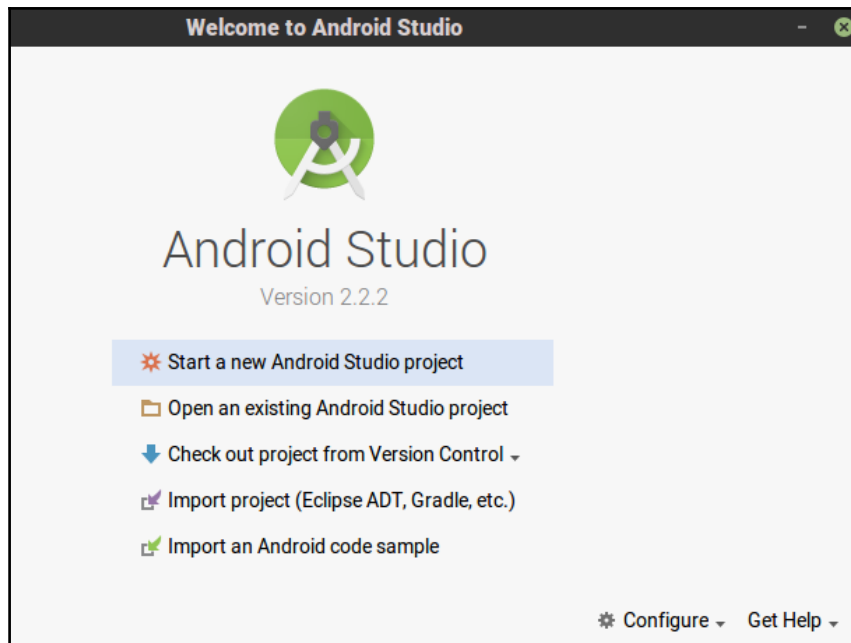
Welcome to Android Studio

Android Studio

Version 2.2.2

Start a new Android Studio project

Open an existing Android Studio project

Check out project from Version Control

Import project (Eclipse ADT, Gradle, etc.)

Import an Android code sample

Configure

Get Help